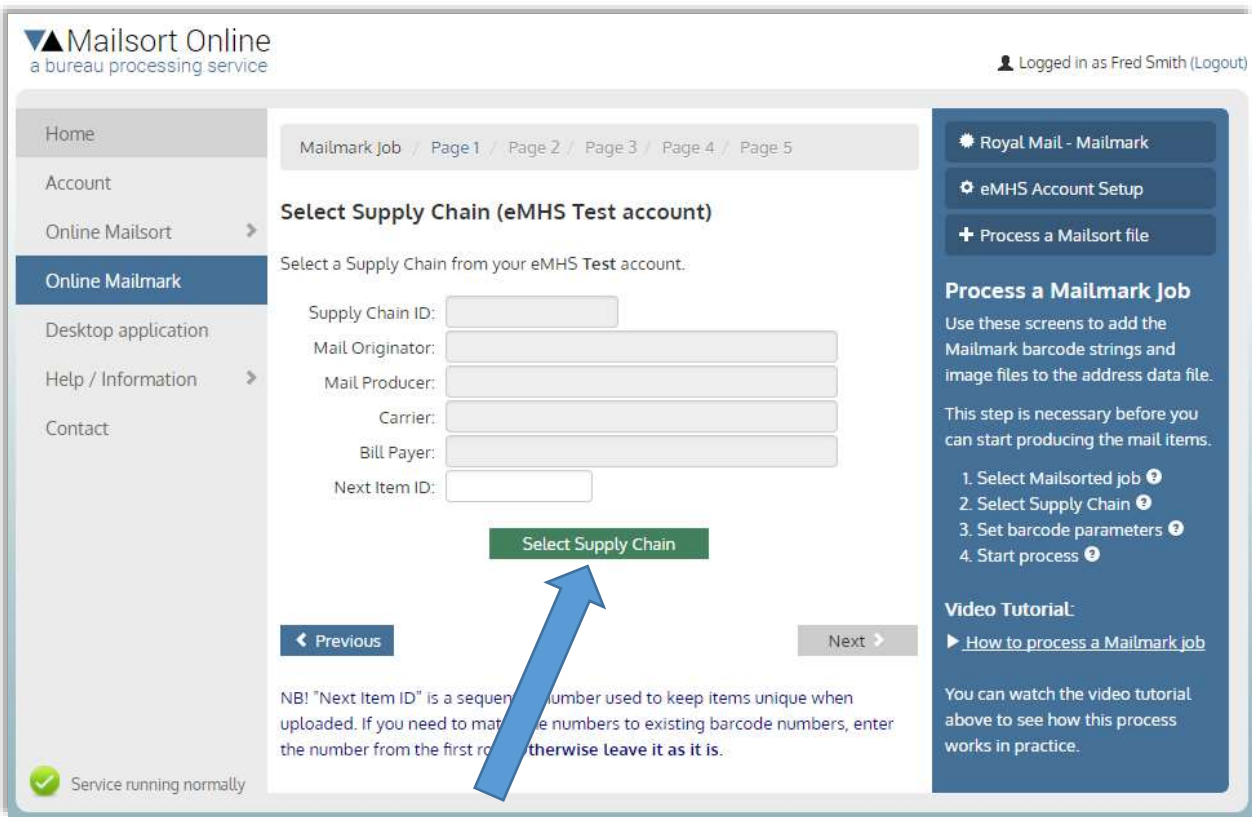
Mailsort Online
a bureau processing service

Logged in as Fred Smith (Logout)

Home
Account
Online Mailsort
Online Mailmark
Desktop application
Help / Information
Contact

Service running normally

Mailmark Job / Page 1 / Page 2 / Page 3 / Page 4 / Page 5

Select Supply Chain (eMHS Test account)

Select a Supply Chain from your eMHS Test account.

Supply Chain ID:
Mail Originator:
Mail Producer:
Carrier:
Bill Payer:
Next Item ID:

Select Supply Chain

Previous

Next

NB! "Next Item ID" is a sequen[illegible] number used to keep items unique when uploaded. If you need to mat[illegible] numbers to existing barcode numbers, enter the number from the first ro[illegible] otherwise leave it as it is.

Royal Mail - Mailmark
eMHS Account Setup
+ Process a Mailsort file

Process a Mailmark Job
Use these screens to add the Mailmark barcode strings and image files to the address data file.

This step is necessary before you can start producing the mail items.

1. Select Mailsorted job
2. Select Supply Chain
3. Set barcode parameters
4. Start process

Video Tutorial:
How to process a Mailmark job

You can watch the video tutorial above to see how this process works in practice.